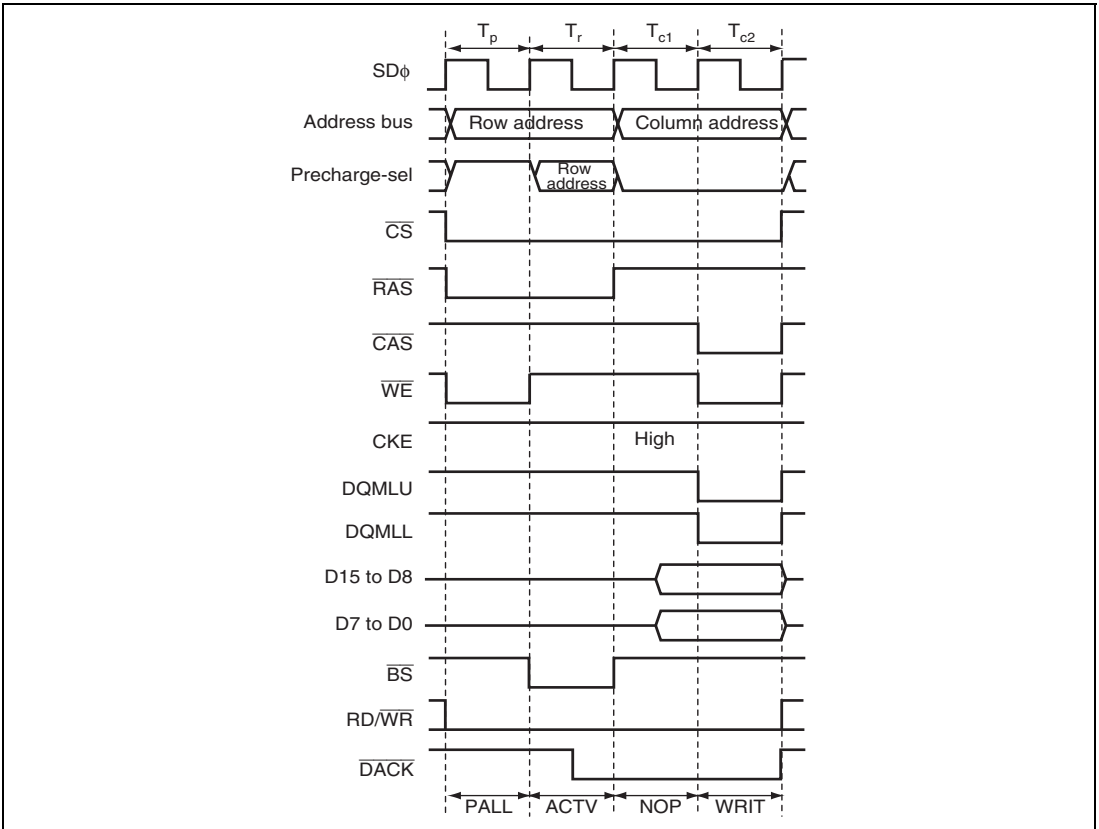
$T_p$ $T_r$ $T_{c1}$ $T_{c2}$

SDϕ

Address bus Row address Column address

Precharge-sel Row address

$\overline{CS}$

$\overline{RAS}$

$\overline{CAS}$

$\overline{WE}$

CKE High

DQMLU

DQMLL

D15 to D8

D7 to D0

$\overline{BS}$

RD/$\overline{WR}$

$\overline{DACK}$

PALL ACTV NOP WRIT